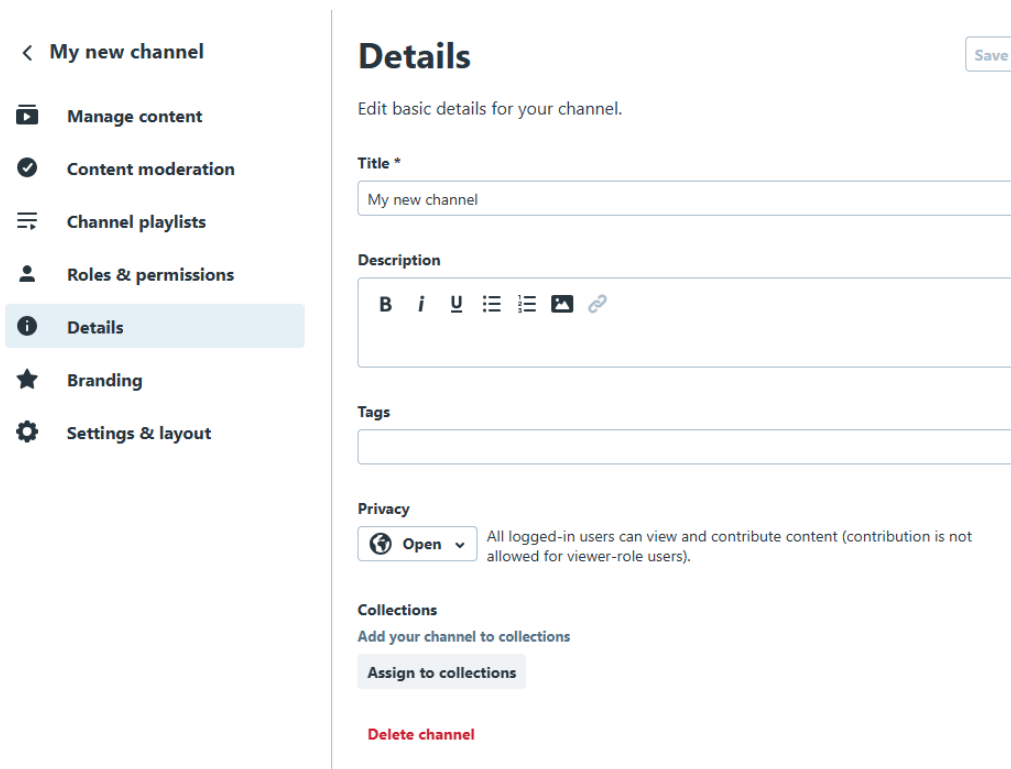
< My new channel

Manage content

Content moderation

Channel playlists

Roles & permissions

Details

Branding

Settings & layout

Details

Save

Edit basic details for your channel.

Title *

My new channel

Description

B i U

Tags

Privacy

Open

All logged-in users can view and contribute content (contribution is not allowed for viewer-role users).

Collections

Add your channel to collections

Assign to collections

Delete channel